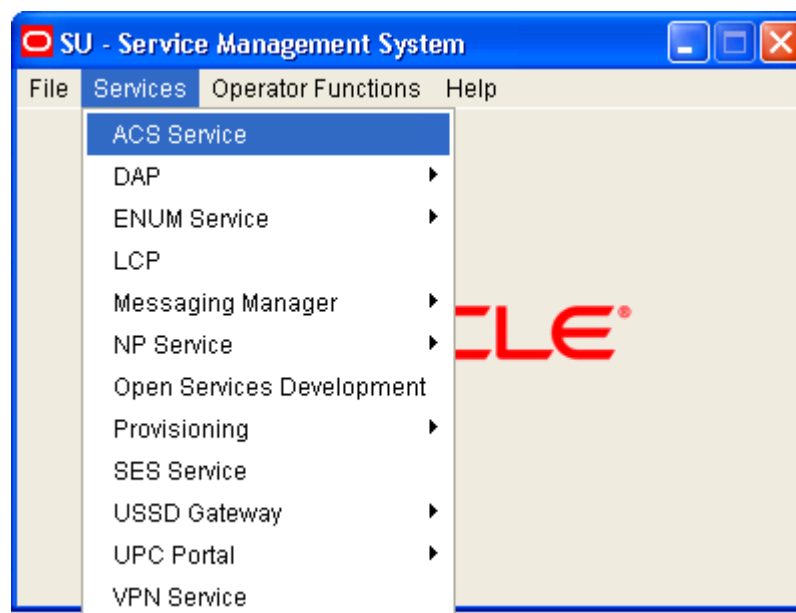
SU - Service Management System

File Services Operator Functions Help

ACS Service
DAP
ENUM Service
LCP
Messaging Manager
NP Service
Open Services Development
Provisioning
SES Service
USSD Gateway
UPC Portal
VPN Service

CLE